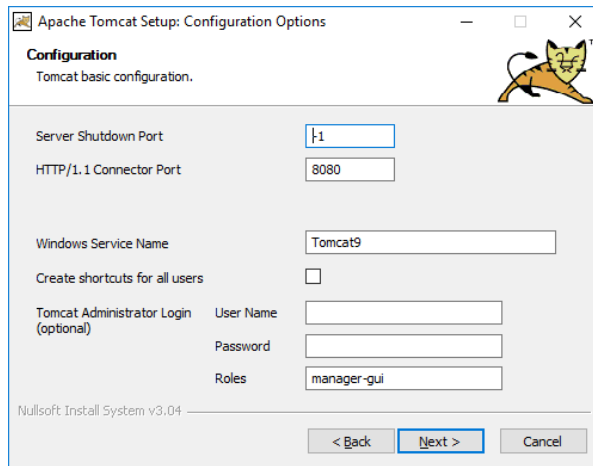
Apache Tomcat Setup: Configuration Options

Configuration
Tomcat basic configuration.

Server Shutdown Port -1

HTTP/1.1 Connector Port 8080

Windows Service Name Tomcat9

Create shortcuts for all users

Tomcat Administrator Login (optional)

User Name

Password

Roles manager-gui

Nullsoft Install System v3.04

< Back

Next >

Cancel